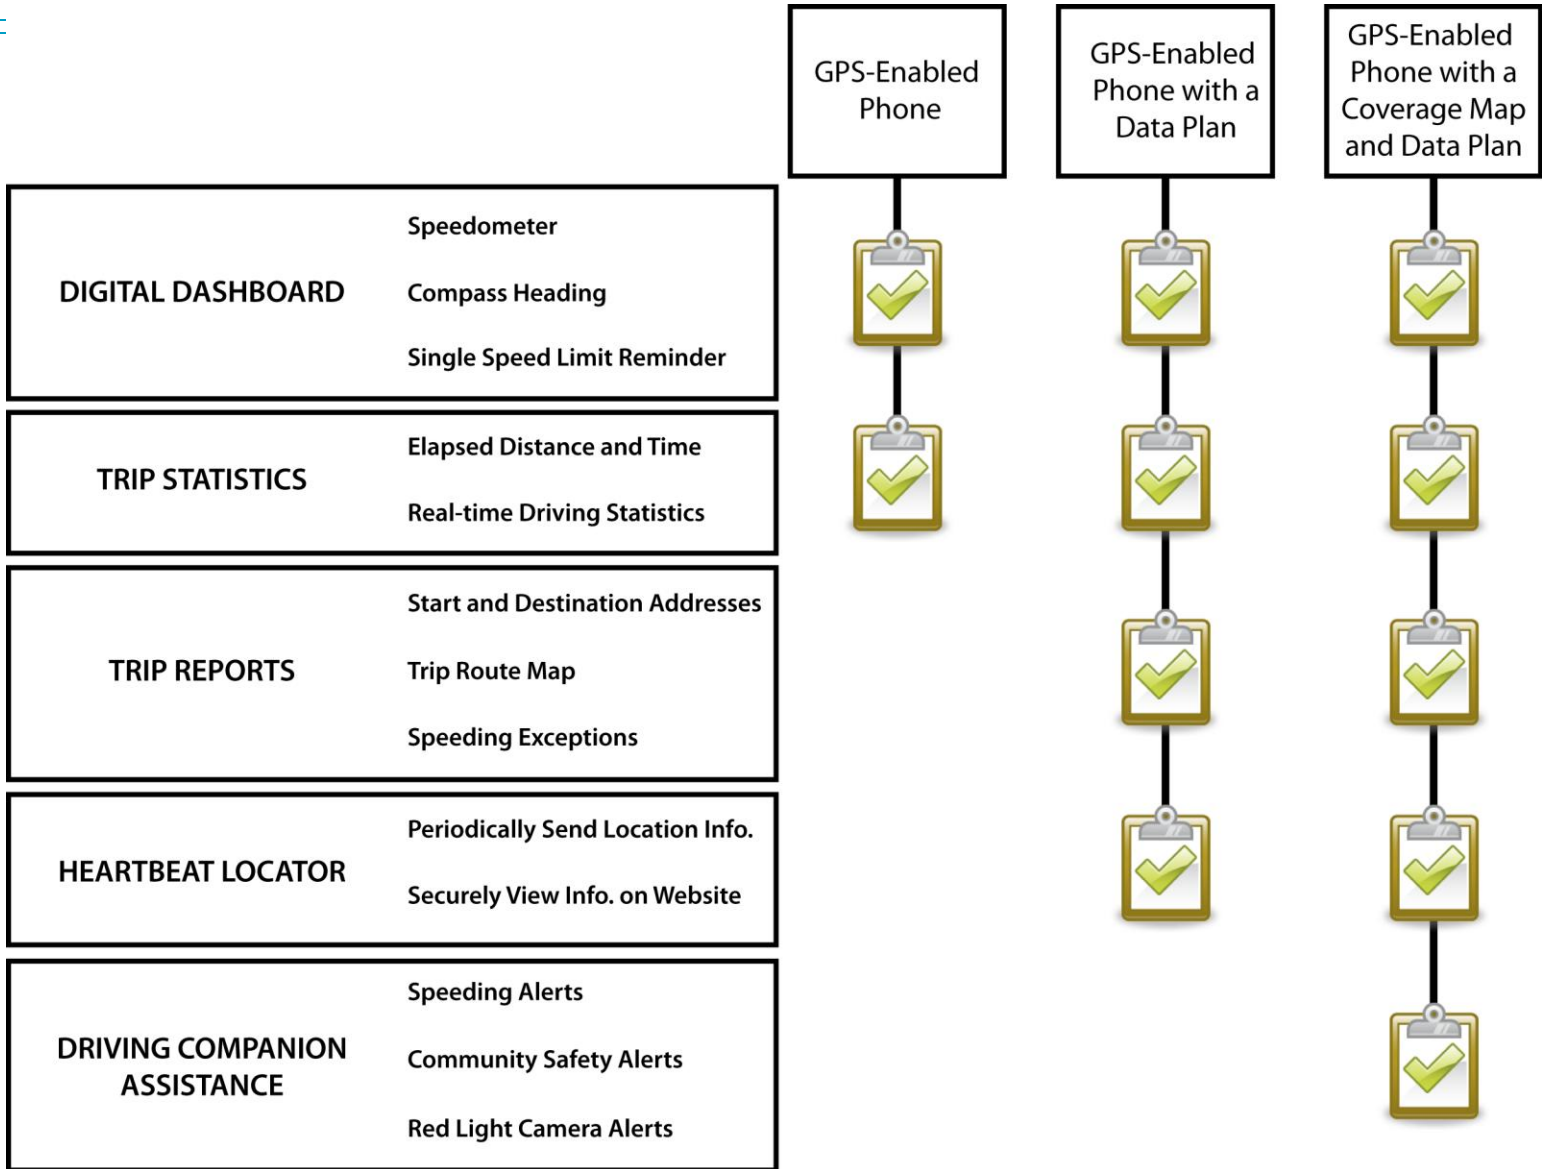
GPS-Enabled Phone

GPS-Enabled Phone with a Data Plan

GPS-Enabled Phone with a Coverage Map and Data Plan

DIGITAL DASHBOARD

Speedometer

Compass Heading

Single Speed Limit Reminder

TRIP STATISTICS

Elapsed Distance and Time

Real-time Driving Statistics

TRIP REPORTS

Start and Destination Addresses

Trip Route Map

Speeding Exceptions

HEARTBEAT LOCATOR

Periodically Send Location Info.

Securely View Info. on Website

DRIVING COMPANION ASSISTANCE

Speeding Alerts

Community Safety Alerts

Red Light Camera Alerts